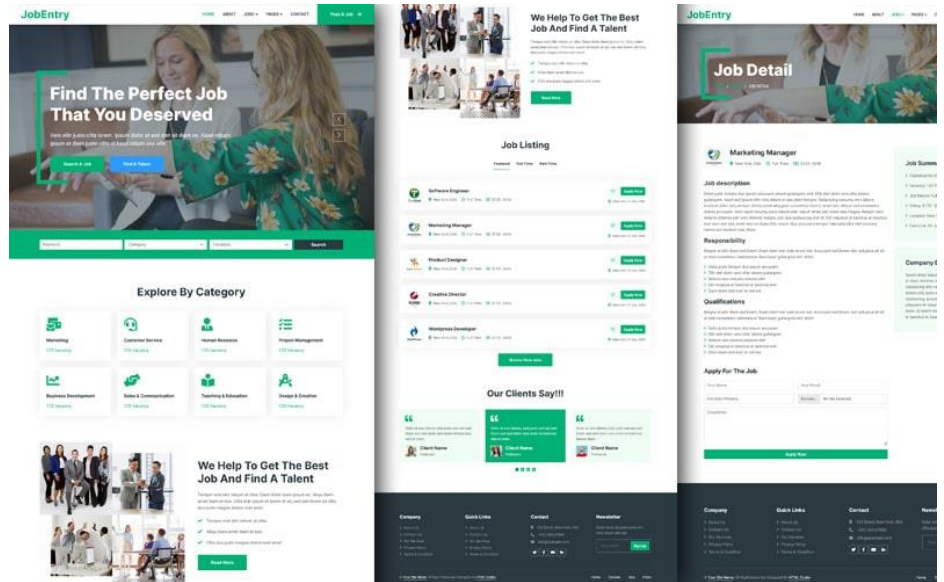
JobEntry

HOME ABOUT JOBS PAGES CONTACT Post A Job

Find The Perfect Job That You Deserved

Search A Job Find A Talent

Keyword Category Location Search

Explore By Category

Marketing
Customer Service
Human Resource
Project Management
Business Development
Sales & Communication
Teaching & Education
Design & Creative

We Help To Get The Best Job And Find A Talent

Read More

We Help To Get The Best Job And Find A Talent

Read More

Job Listing

Featured Full Time Part Time

Software Engineer
Apply Now

Marketing Manager
Apply Now

Product Designer
Apply Now

Creative Director
Apply Now

Wordpress Developer
Apply Now

Browse More Jobs

Our Clients Say!!!

Client Name
Client Name
Client Name

Company Quick Links Contact Newsletter

JobEntry

Job Detail

Marketing Manager

Job description

Responsibility

Qualifications

Apply For The Job

Apply Now

Job Summary

Company Detail

Company Quick Links Contact Newsletter